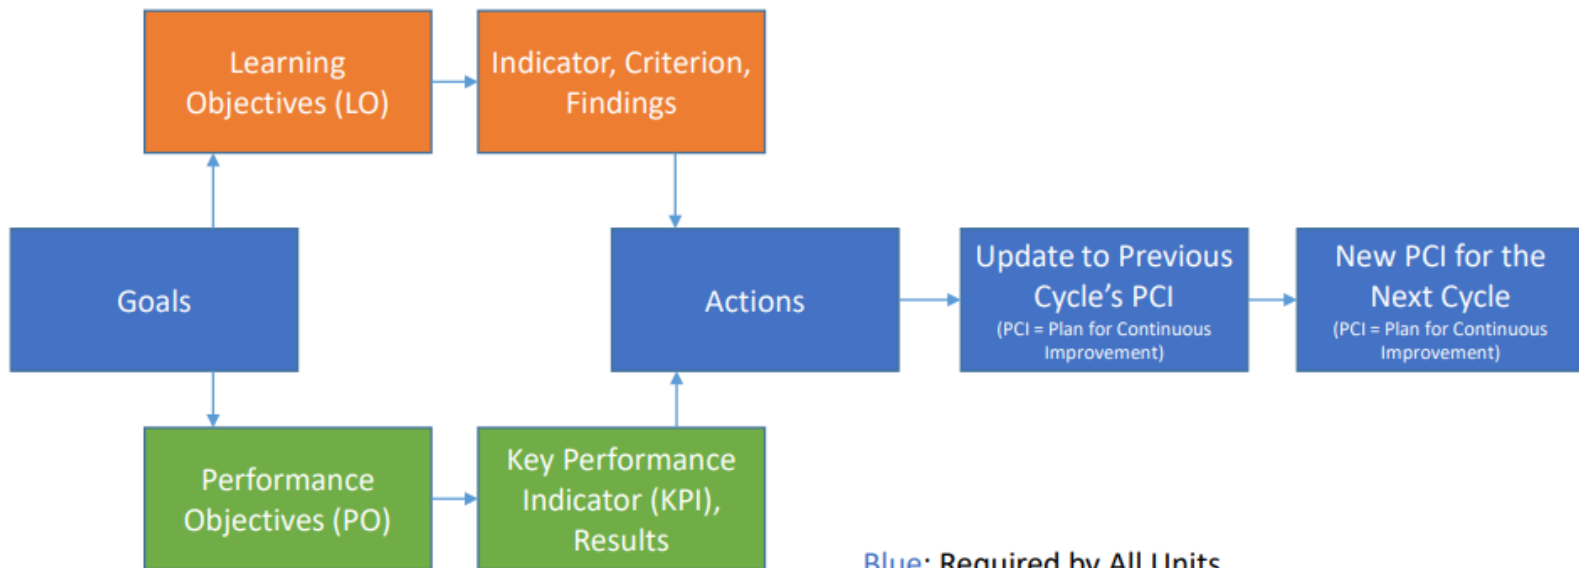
Learning Objectives (LO)

Indicator, Criterion, Findings

Goals

Actions

Update to Previous Cycle's PCI
(PCI = Plan for Continuous Improvement)

New PCI for the Next Cycle
(PCI = Plan for Continuous Improvement)

Performance Objectives (PO)

Key Performance Indicator (KPI), Results

Blue: Required by All Units